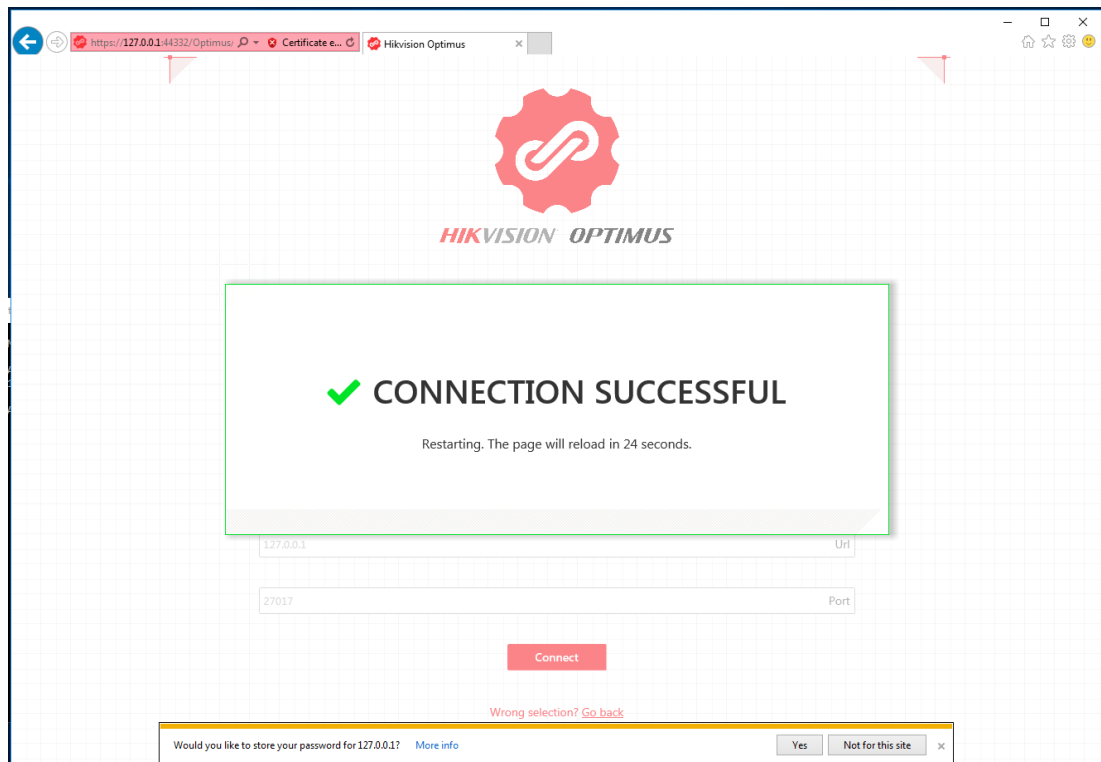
https://127.0.0.1:44332/Optimus/ Certificate e... Hikvision Optimus ×

HIKVISION OPTIMUS

CONNECTION SUCCESSFUL

Restarting. The page will reload in 24 seconds.

127.0.0.1 Url

27017 Port

Connect

Wrong selection? Go back

Would you like to store your password for 127.0.0.1? More info Yes Not for this site ×